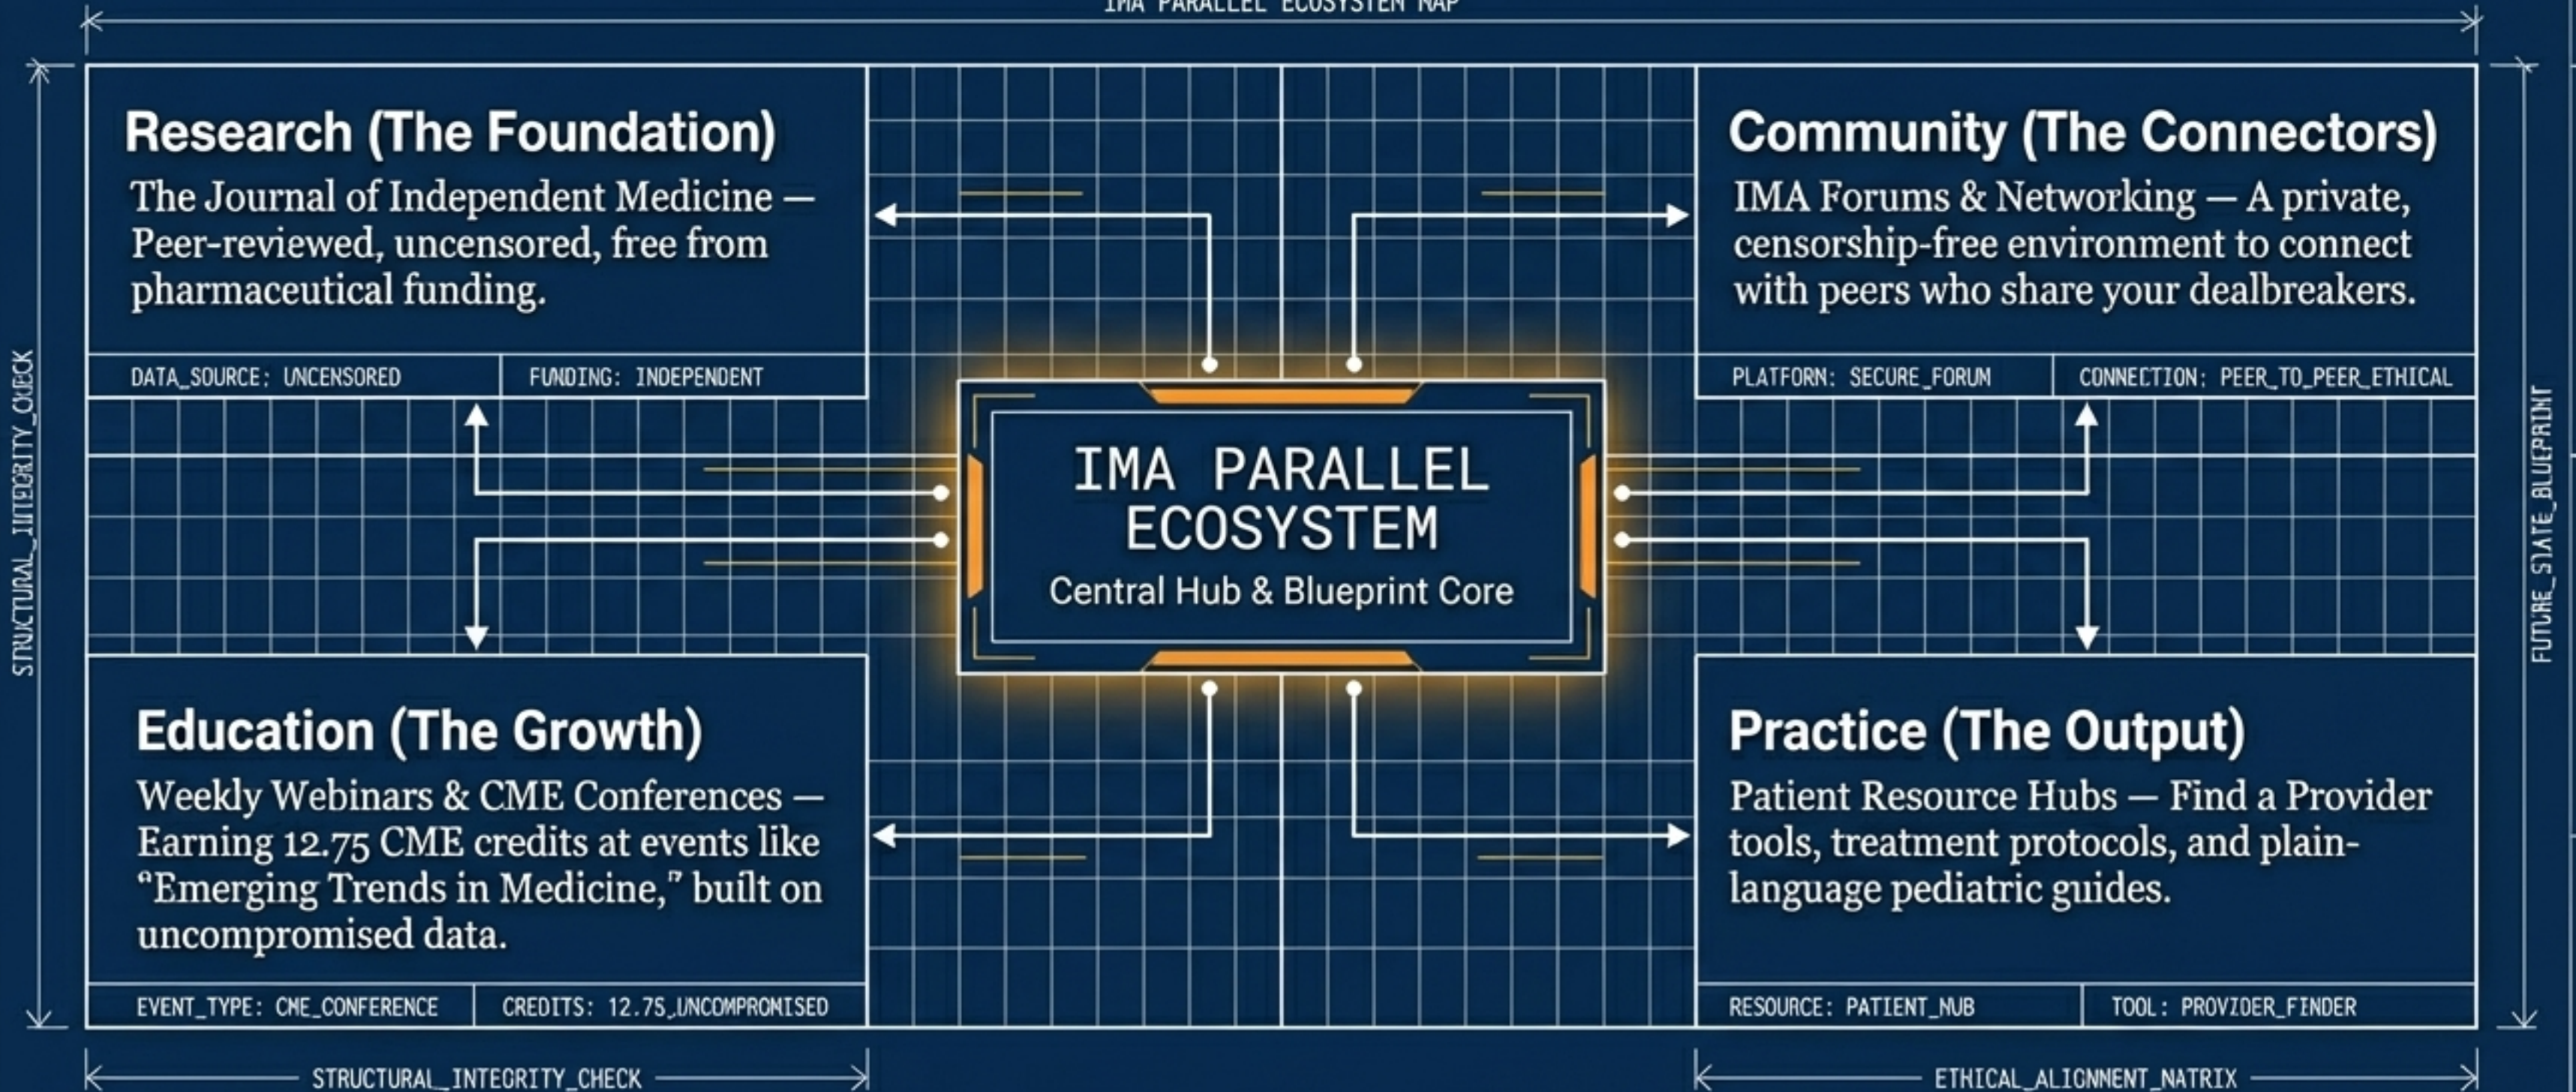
IMA PARALLEL ECOSYSTEM MAP

STRUCTURAL_INTEGRITY_CHECK

Research (The Foundation)

The Journal of Independent Medicine — Peer-reviewed, uncensored, free from pharmaceutical funding.

DATA_SOURCE: UNCENSORED

FUNDING: INDEPENDENT

Community (The Connectors)

IMA Forums & Networking — A private, censorship-free environment to connect with peers who share your dealbreakers.

PLATFORM: SECURE_FORUM

CONNECTION: PEER_TO_PEER_ETHICAL

FUTURE_STATE_BLUEPRINT

IMA PARALLEL ECOSYSTEM

Central Hub & Blueprint Core

Education (The Growth)

Weekly Webinars & CME Conferences — Earning 12.75 CME credits at events like “Emerging Trends in Medicine,” built on uncompromised data.

EVENT_TYPE: CME_CONFERENCE

CREDITS: 12.75_UNCOMPROMISED

Practice (The Output)

Patient Resource Hubs — Find a Provider tools, treatment protocols, and plain-language pediatric guides.

RESOURCE: PATIENT_NUB

TOOL: PROVIDER_FINDER

STRUCTURAL_INTEGRITY_CHECK

ETHICAL_ALIGNMENT_NATRIX